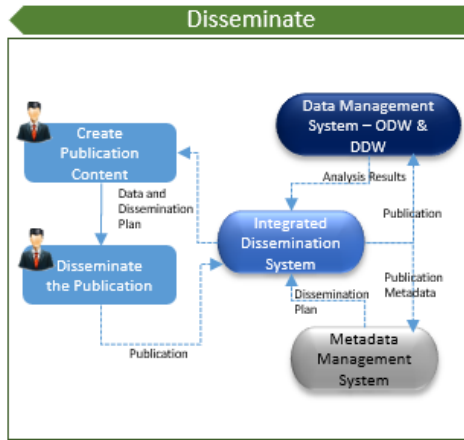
Disseminate

Create Publication Content

Data and Dissemination Plan

Disseminate the Publication

Publication

Data Management System – ODW & DDW

Analysis Results

Integrated Dissemination System

Publication

Publication Metadata

Dissemination Plan

Metadata Management System